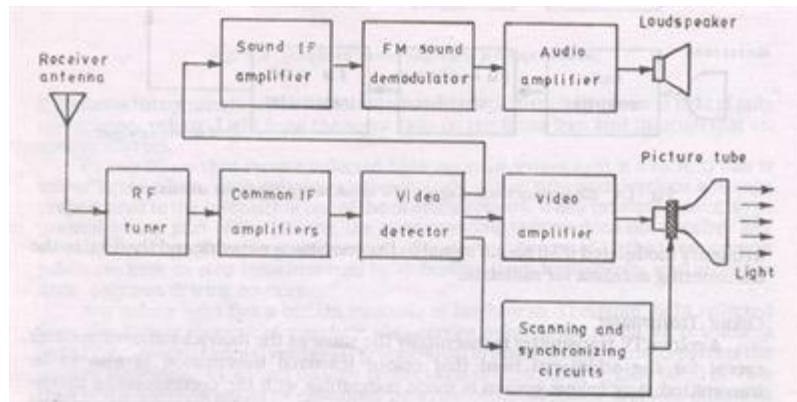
Receiver antenna

Sound IF amplifier

FM sound demodulator

Audio amplifier

Loudspeaker

RF tuner

Common IF amplifiers

Video detector

Video amplifier

Picture tube

Light

Scanning and synchronizing circuits